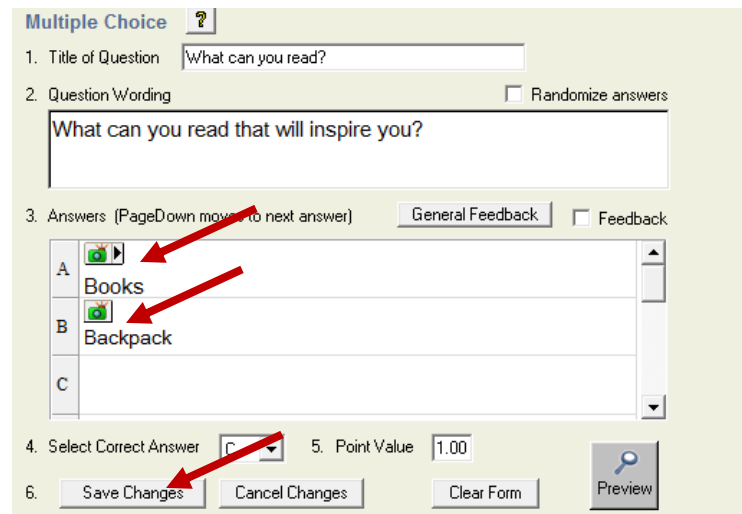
Multiple Choice ?

1. Title of Question What can you read?

2. Question Wording Randomize answers

What can you read that will inspire you?

3. Answers (PageDown moves to next answer) General Feedback Feedback

| | |
|---|---|
| A | Books |
| B | Backpack |
| C | |

4. Select Correct Answer C 5. Point Value 1.00

6. Save Changes Cancel Changes Clear Form Preview